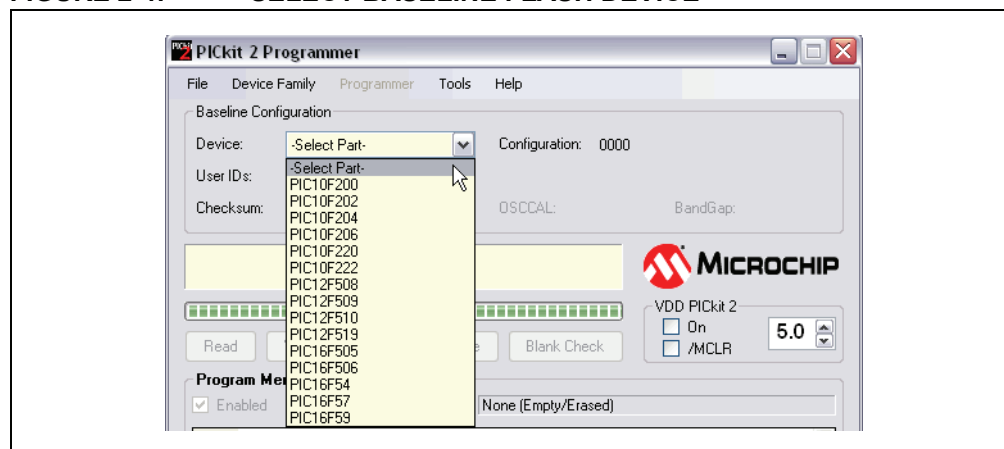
PICkit 2 Programmer

File Device Family Programmer Tools Help

Baseline Configuration

Device: -Select Part- Configuration: 0000

User IDs:

Checksum: OSCCAL: BandGap:

-Select Part-
PIC10F200
PIC10F202
PIC10F204
PIC10F206
PIC10F220
PIC10F222
PIC12F508
PIC12F509
PIC12F510
PIC12F519
PIC16F505
PIC16F506
PIC16F54
PIC16F57
PIC16F59

MICROCHIP

VDD PICkit 2
On
/MCLR
5.0

Read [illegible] Blank Check

Program Me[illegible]
Enabled None (Empty/Erased)